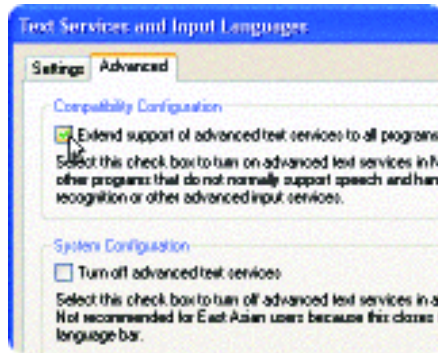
Text Services and Input Languages

Settings | Advanced

Compatibility Configuration

Extend support of advanced text services to all programs

Select this check box to turn on advanced text services in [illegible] other programs that do not normally support speech and han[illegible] recognition or other advanced input services.

System Configuration

Turn off advanced text services

Select this check box to turn off advanced text services in a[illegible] Not recommended for East Asian users because this closes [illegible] language bar.